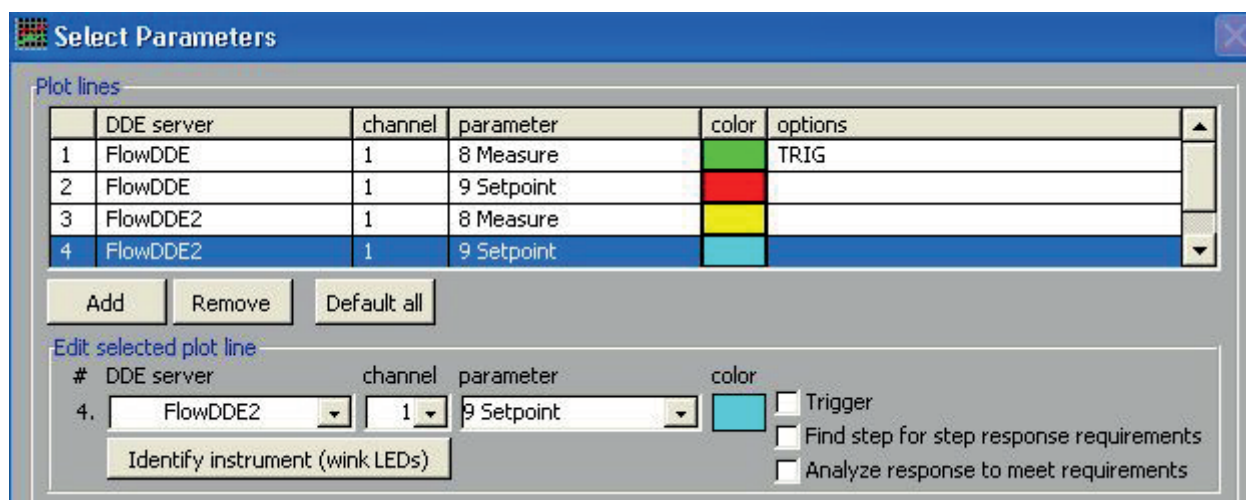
Select Parameters

Plot lines

|  | DDE server | channel | parameter | color | options |
|---|---|---|---|---|---|
| 1 | FlowDDE | 1 | 8 Measure |  | TRIG |
| 2 | FlowDDE | 1 | 9 Setpoint |  |  |
| 3 | FlowDDE2 | 1 | 8 Measure |  |  |
| 4 | FlowDDE2 | 1 | 9 Setpoint |  |  |

Add Remove Default all

Edit selected plot line

# DDE server channel parameter color

4. FlowDDE2 1 9 Setpoint

Trigger

Find step for step response requirements

Analyze response to meet requirements

Identify instrument (wink LEDs)